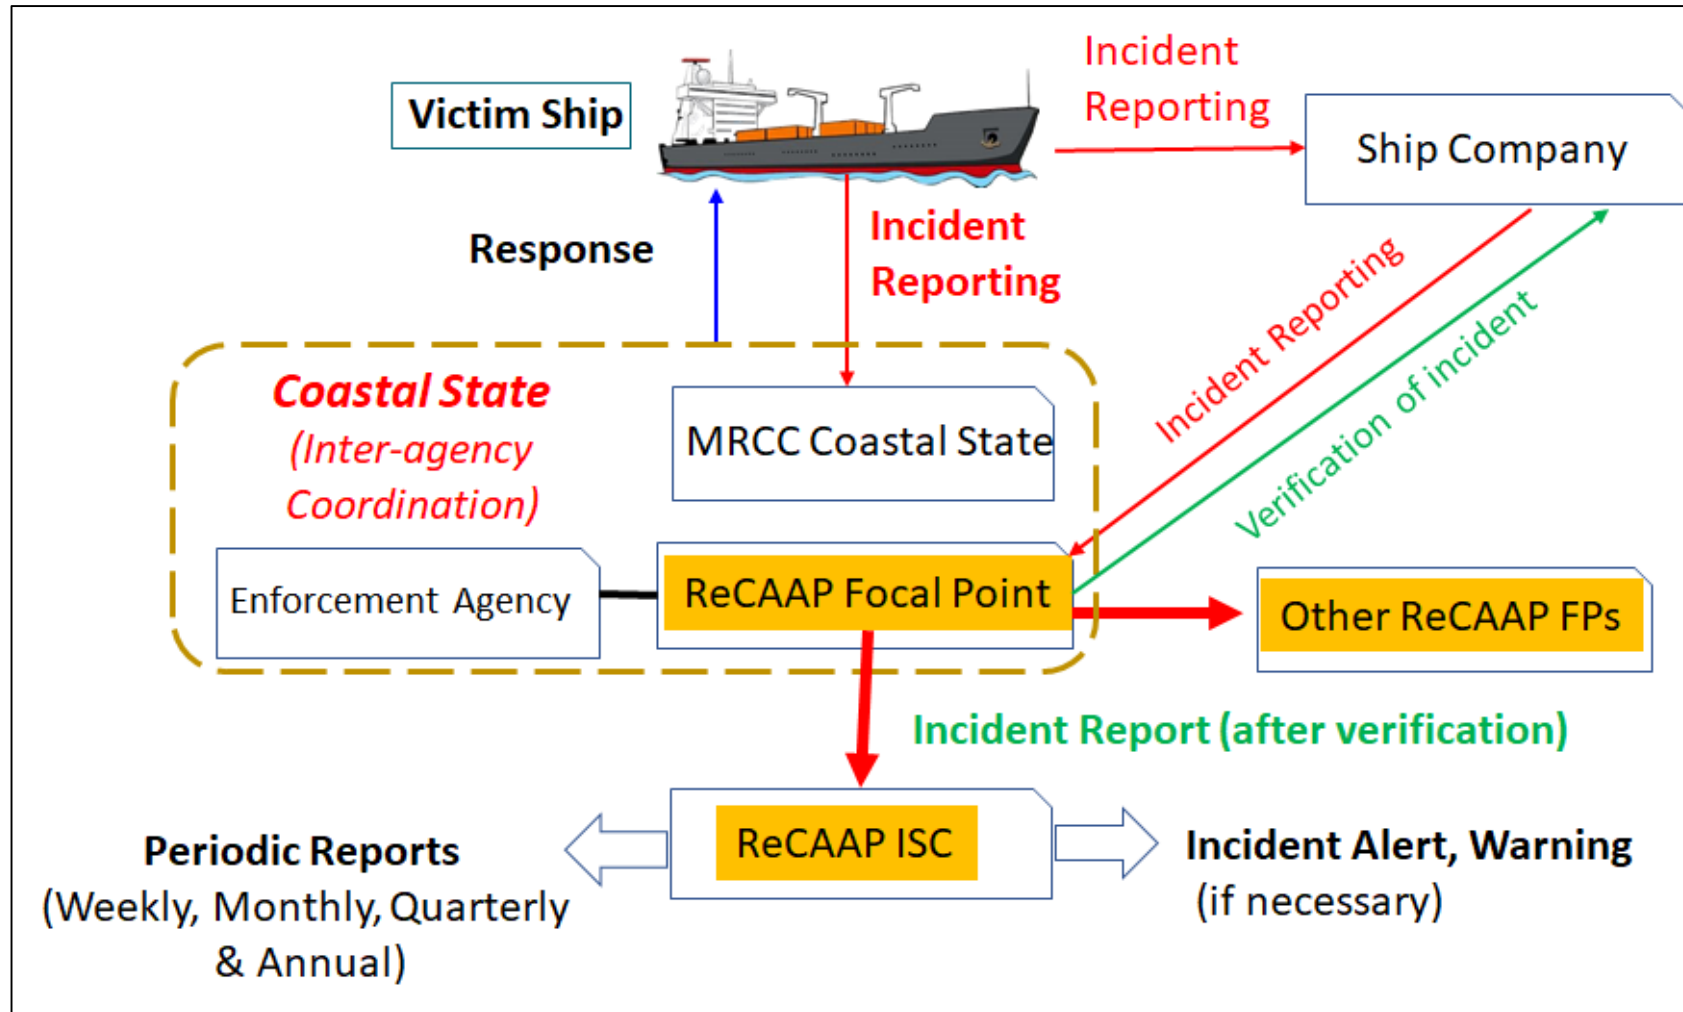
Victim Ship

Incident Reporting

Ship Company

Response

Incident Reporting

Incident Reporting

Verification of incident

Coastal State
(Inter-agency Coordination)

MRCC Coastal State

Enforcement Agency

ReCAAP Focal Point

Other ReCAAP FPs

Incident Report (after verification)

Periodic Reports
(Weekly, Monthly, Quarterly & Annual)

ReCAAP ISC

Incident Alert, Warning
(if necessary)